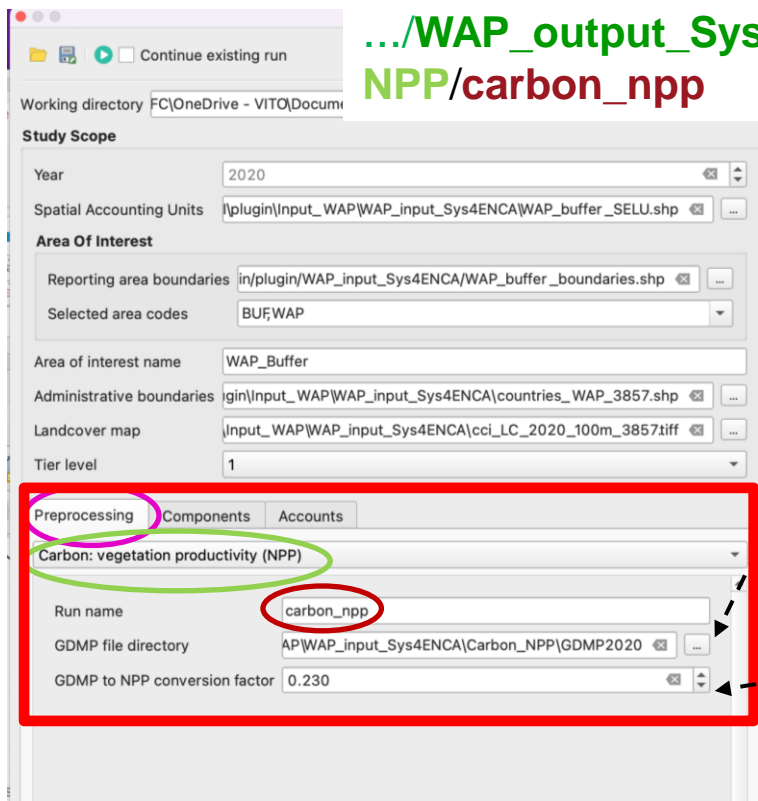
Continue existing run

…/WAP_output_Sys
NPP/carbon_npp

Working directory FC\OneDrive - VITO\Docume

Study Scope

Year 2020

Spatial Accounting Units l\plugin\Input_WAP\WAP_input_Sys4ENCA\WAP_buffer _SELU.shp

Area Of Interest

Reporting area boundaries in/plugin/WAP_input_Sys4ENCA/WAP_buffer _boundaries.shp

Selected area codes BUF,WAP

Area of interest name WAP_Buffer

Administrative boundaries gin\Input_WAP\WAP_input_Sys4ENCA\countries_WAP_3857.shp

Landcover map \Input_WAP\WAP_input_Sys4ENCA\cci_LC_2020_100m_3857.tiff

Tier level 1

Preprocessing Components Accounts

Carbon: vegetation productivity (NPP)

Run name carbon_npp

GDMP file directory AP\WAP_input_Sys4ENCA\Carbon_NPP\GDMP2020

GDMP to NPP conversion factor 0.230